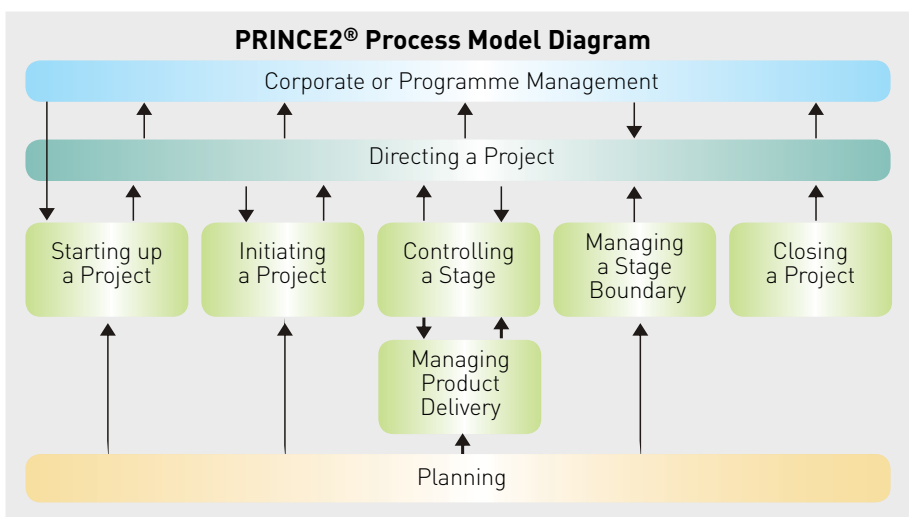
PRINCE2® Process Model Diagram

Corporate or Programme Management

Directing a Project

Starting up a Project

Initiating a Project

Controlling a Stage

Managing a Stage Boundary

Closing a Project

Managing Product Delivery

Planning